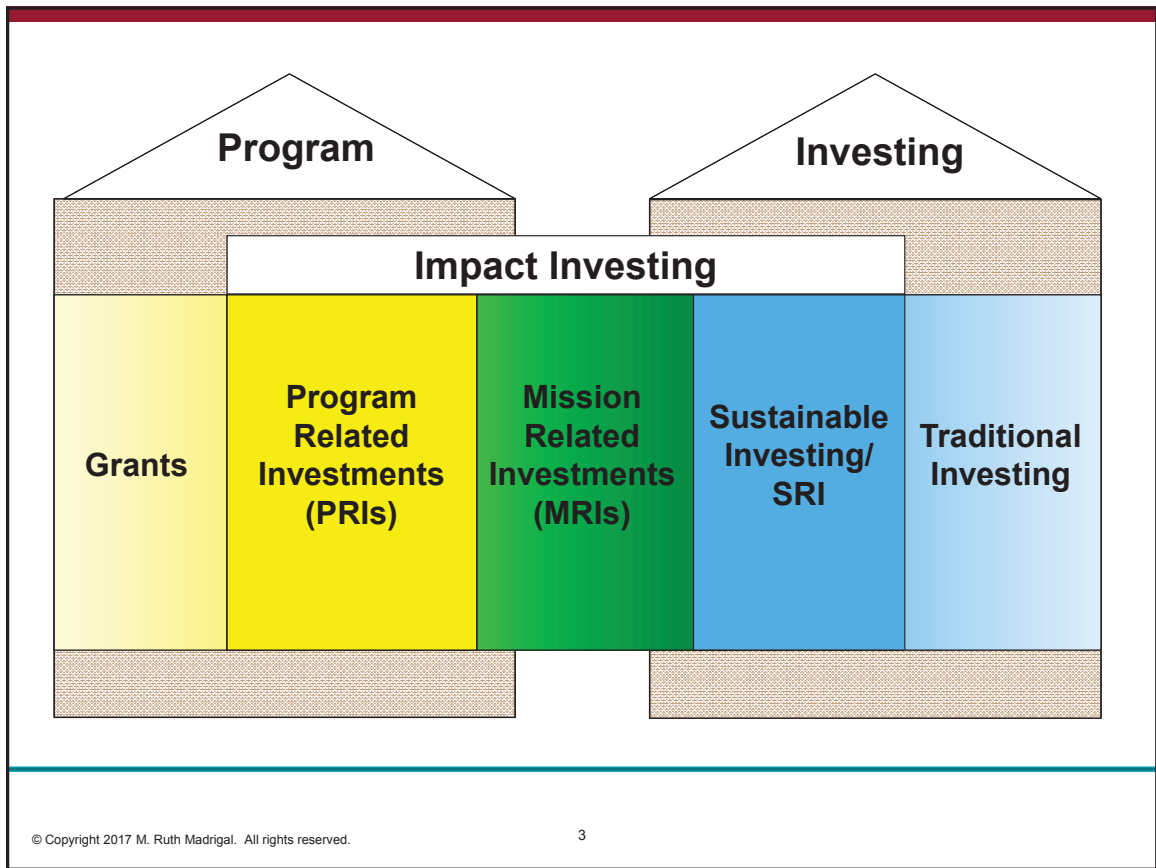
Program

Investing

Impact Investing

Grants

Program Related Investments (PRIs)

Mission Related Investments (MRIs)

Sustainable Investing/ SRI

Traditional Investing

© Copyright 2017 M. Ruth Madrigal. All rights reserved.

3